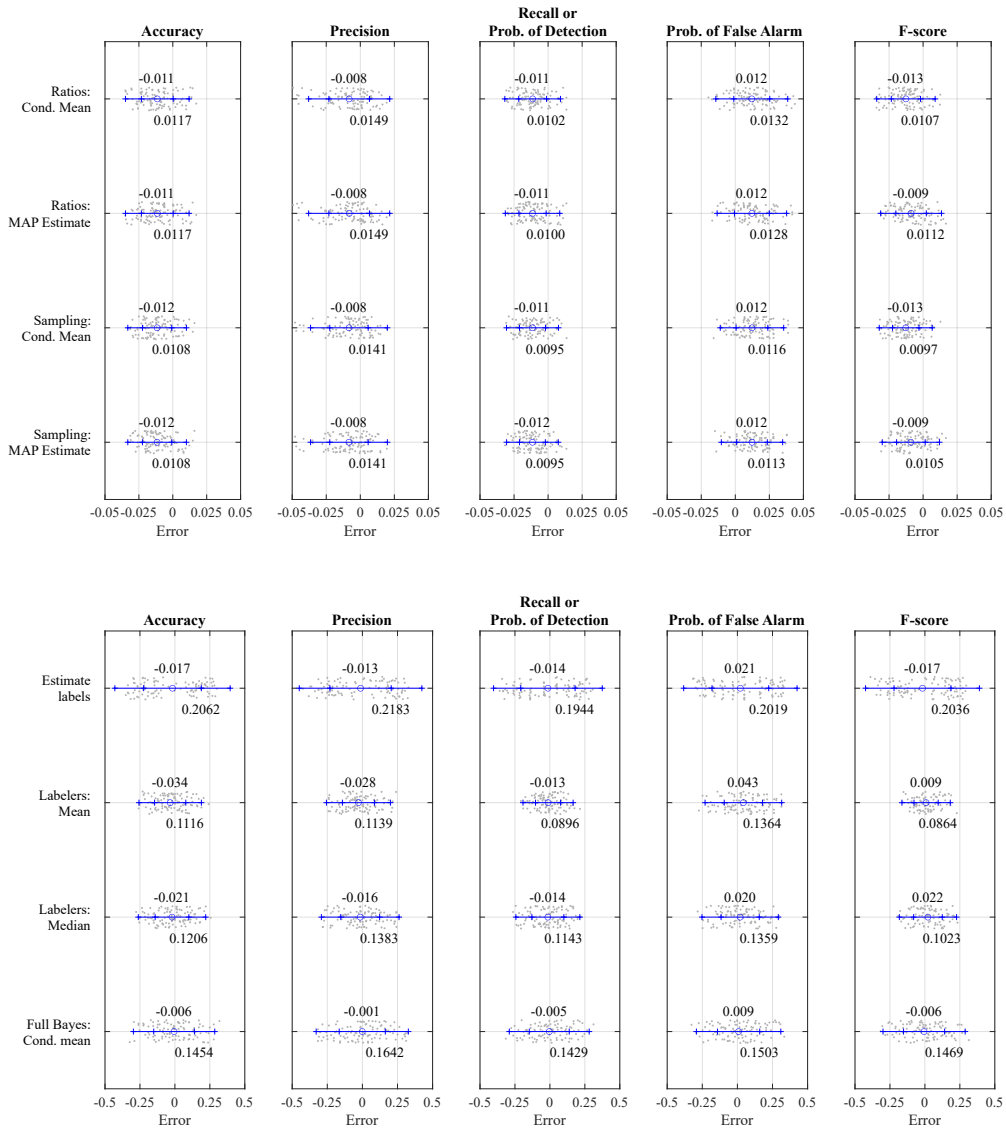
Accuracy

Precision

Recall or
Prob. of Detection

Prob. of False Alarm

F-score

Ratios:
Cond. Mean

Ratios:
MAP Estimate

Sampling:
Cond. Mean

Sampling:
MAP Estimate

-0.011
0.0117
-0.011
0.0117
-0.012
0.0108
-0.012
0.0108

-0.05 -0.025 0 0.025 0.05
Error

-0.008
0.0149
-0.008
0.0149
-0.008
0.0141
-0.008
0.0141

-0.05 -0.025 0 0.025 0.05
Error

-0.011
0.0102
-0.011
0.0100
-0.011
0.0095
-0.012
0.0095

-0.05 -0.025 0 0.025 0.05
Error

0.012
0.0132
0.012
0.0128
0.012
0.0116
0.012
0.0113

-0.05 -0.025 0 0.025 0.05
Error

-0.013
0.0107
-0.009
0.0112
-0.013
0.0097
-0.009
0.0105

-0.05 -0.025 0 0.025 0.05
Error

Accuracy

Precision

Recall or
Prob. of Detection

Prob. of False Alarm

F-score

Estimate
labels

Labelers:
Mean

Labelers:
Median

Full Bayes:
Cond. mean

-0.017
0.2062
-0.034
0.1116
-0.021
0.1206
-0.006
0.1454

-0.5 -0.25 0 0.25 0.5
Error

-0.013
0.2183
-0.028
0.1139
-0.016
0.1383
-0.001
0.1642

-0.5 -0.25 0 0.25 0.5
Error

-0.014
0.1944
-0.013
0.0896
-0.014
0.1143
-0.005
0.1429

-0.5 -0.25 0 0.25 0.5
Error

0.021
0.2019
0.043
0.1364
0.020
0.1359
0.009
0.1503

-0.5 -0.25 0 0.25 0.5
Error

-0.017
0.2036
0.009
0.0864
0.022
0.1023
-0.006
0.1469

-0.5 -0.25 0 0.25 0.5
Error